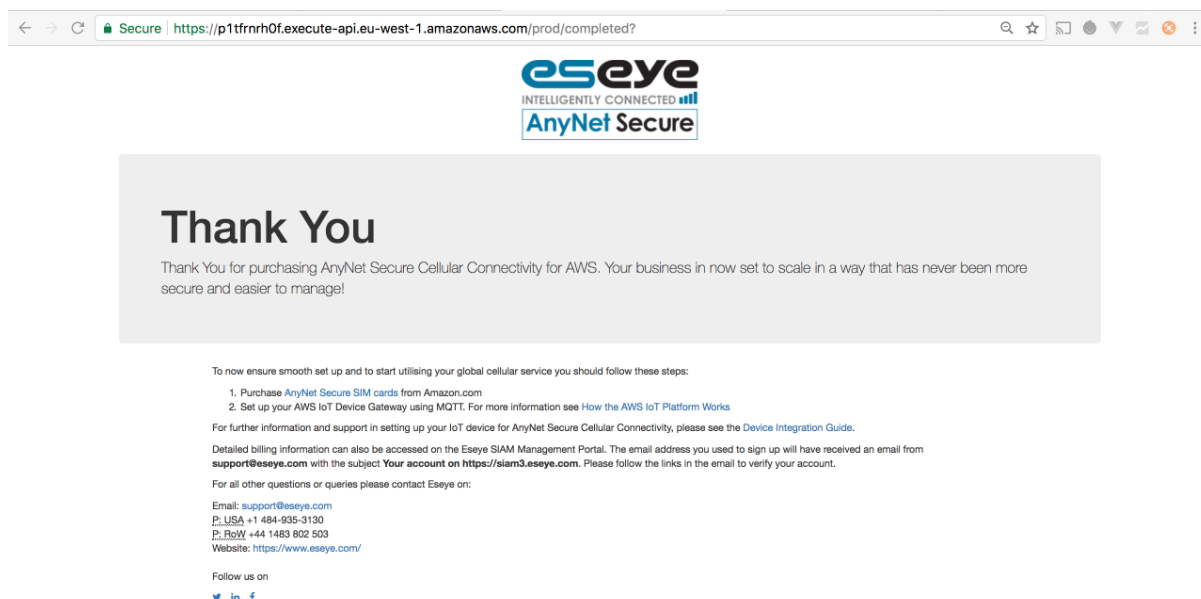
Secure https://p1tfrnrh0f.execute-api.eu-west-1.amazonaws.com/prod/completed?

eseye
INTELLIGENTLY CONNECTED
AnyNet Secure

Thank You

Thank You for purchasing AnyNet Secure Cellular Connectivity for AWS. Your business in now set to scale in a way that has never been more secure and easier to manage!

To now ensure smooth set up and to start utilising your global cellular service you should follow these steps:

1. Purchase AnyNet Secure SIM cards from Amazon.com
2. Set up your AWS IoT Device Gateway using MQTT. For more information see How the AWS IoT Platform Works

For further information and support in setting up your IoT device for AnyNet Secure Cellular Connectivity, please see the Device Integration Guide.

Detailed billing information can also be accessed on the Eseye SIAM Management Portal. The email address you used to sign up will have received an email from support@eseye.com with the subject Your account on https://siam3.eseye.com. Please follow the links in the email to verify your account.

For all other questions or queries please contact Eseye on:

Email: support@eseye.com
P: USA +1 484-935-3130
P: RoW +44 1483 802 503
Website: https://www.eseye.com/

Follow us on